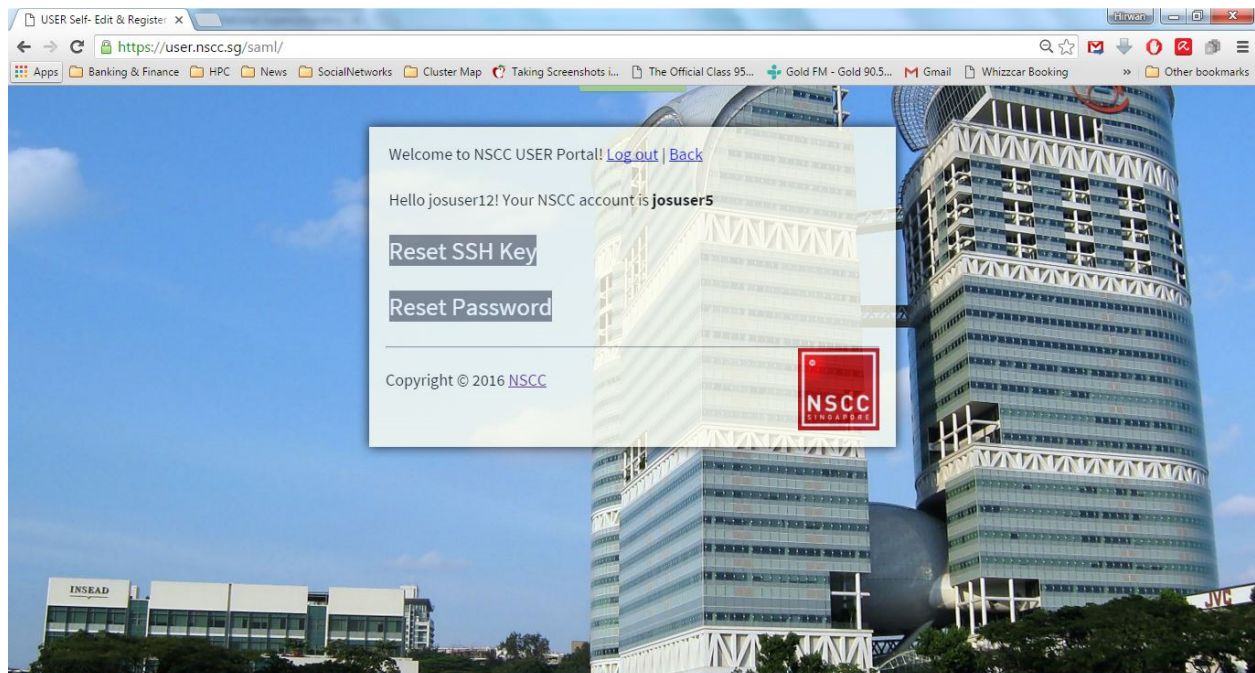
USER Self- Edit & Register ×

Hirwan

https://user.nscc.sg/saml/

Apps Banking & Finance HPC News SocialNetworks Cluster Map Taking Screenshots i... The Official Class 95... Gold FM - Gold 90.5... Gmail Whizzcar Booking » Other bookmarks

Welcome to NSCC USER Portal! Log out | Back

Hello josuser12! Your NSCC account is **josuser5**

Reset SSH Key

Reset Password

Copyright © 2016 NSCC

NSCC SINGAPORE

INSEAD

JVC